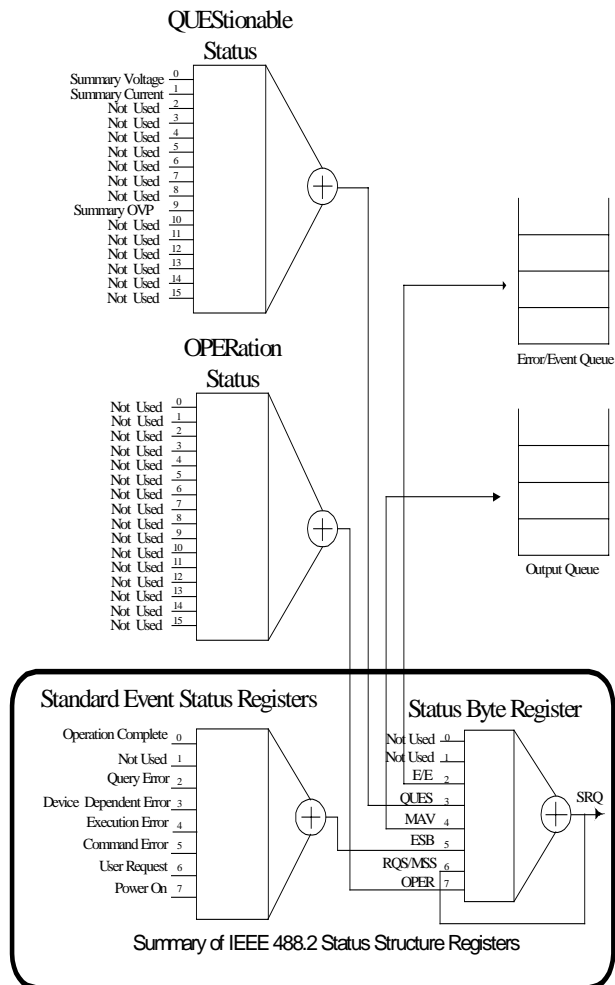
QUEStionable Status

Summary Voltage 0
Summary Current 1
Not Used 2
Not Used 3
Not Used 4
Not Used 5
Not Used 6
Not Used 7
Not Used 8
Summary OVP 9
Not Used 10
Not Used 11
Not Used 12
Not Used 13
Not Used 14
Not Used 15

Error/Event Queue

OPERation Status

Not Used 0
Not Used 1
Not Used 2
Not Used 3
Not Used 4
Not Used 5
Not Used 6
Not Used 7
Not Used 8
Not Used 9
Not Used 10
Not Used 11
Not Used 12
Not Used 13
Not Used 14
Not Used 15

Output Queue

Standard Event Status Registers

Operation Complete 0
Not Used 1
Query Error 2
Device Dependent Error 3
Execution Error 4
Command Error 5
User Request 6
Power On 7

Status Byte Register

Not Used 0
Not Used 1
E/E 2
QUES 3
MAV 4
ESB 5
RQS/MSS 6
OPER 7

SRQ

Summary of IEEE 488.2 Status Structure Registers